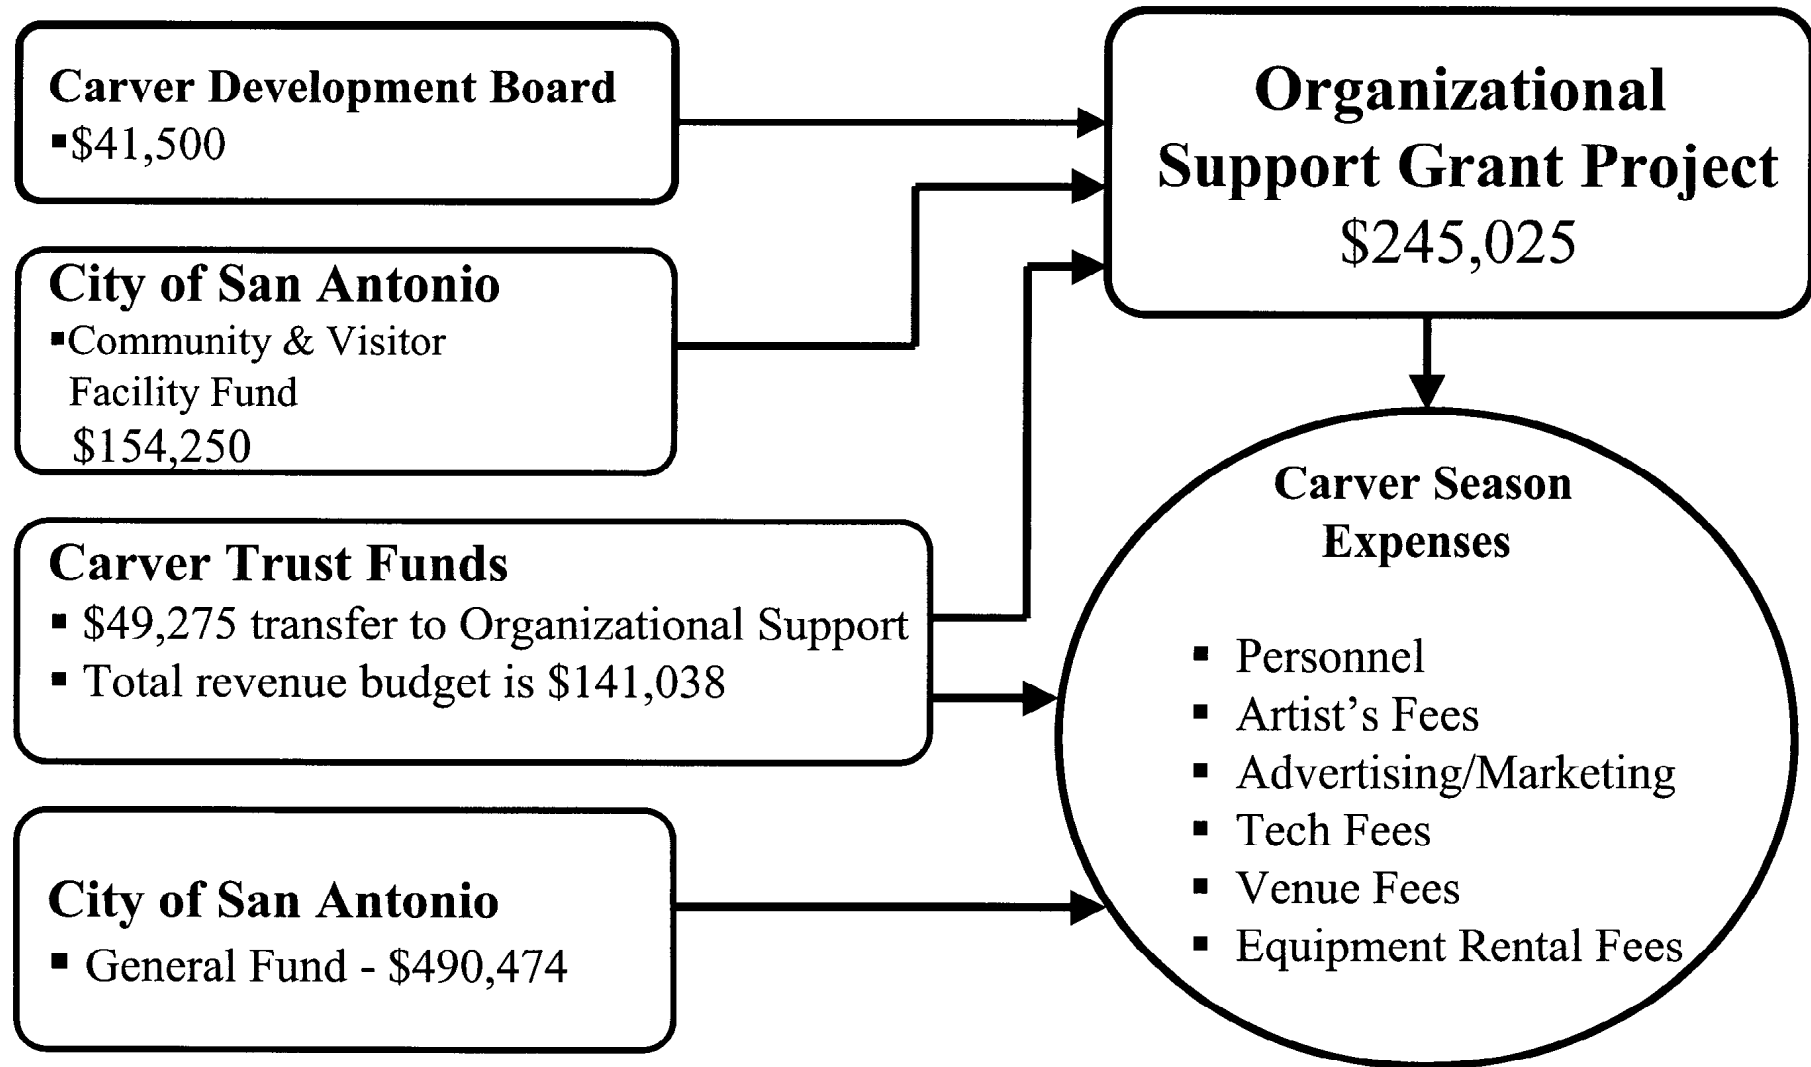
Carver Development Board
▪$41,500

City of San Antonio
▪Community & Visitor Facility Fund $154,250

Carver Trust Funds
▪ \$49,275 transfer to Organizational Support
▪ Total revenue budget is \$141,038

City of San Antonio
▪ General Fund - \$490,474

Organizational Support Grant Project
\$245,025

Carver Season Expenses

▪ Personnel
▪ Artist's Fees
▪ Advertising/Marketing
▪ Tech Fees
▪ Venue Fees
▪ Equipment Rental Fees